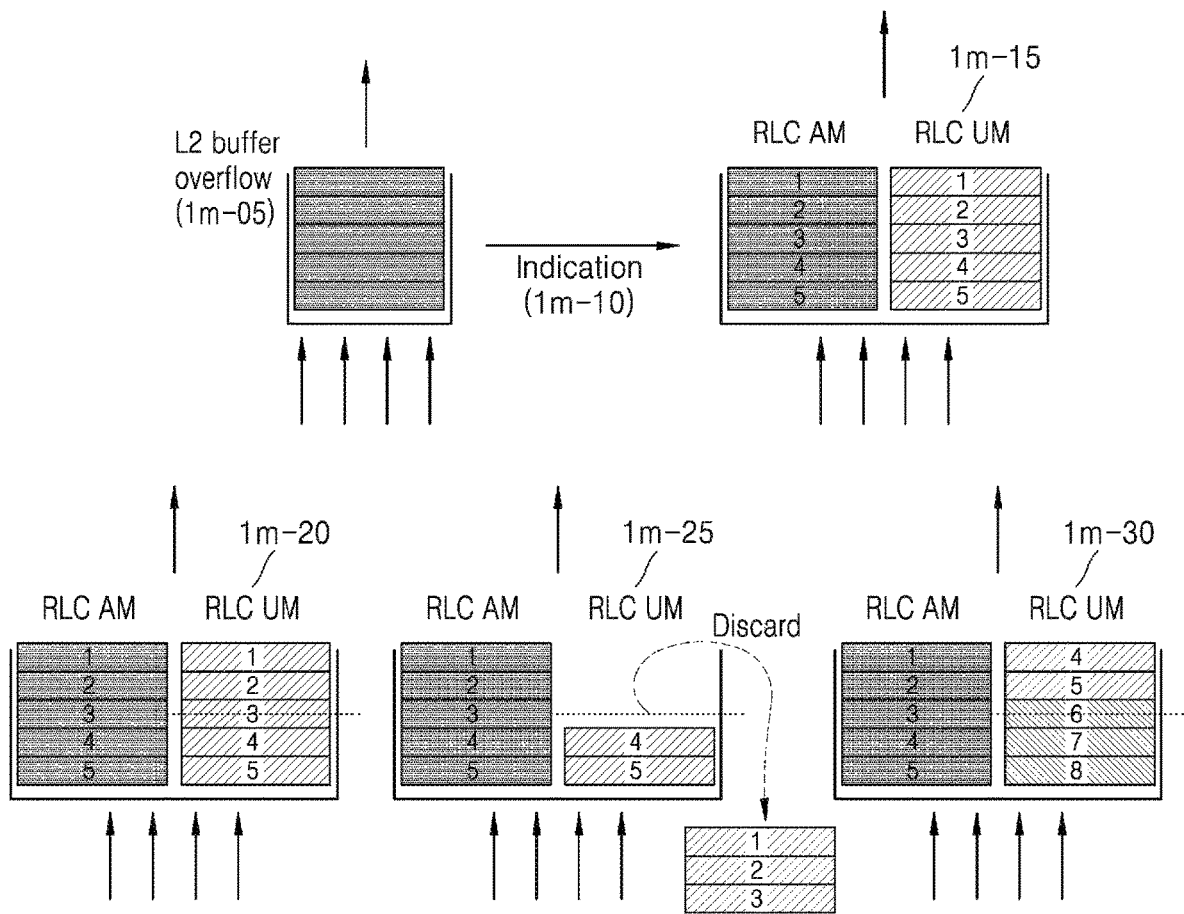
L2 buffer overflow (1m−05)

Indication (1m−10)

1m−15

RLC AM

RLC UM

1
2
3
4
5

1
2
3
4
5

1m−20

RLC AM

RLC UM

1
2
3
4
5

1
2
3
4
5

1m−25

RLC AM

RLC UM

Discard

1
2
3
4
5

4
5

1
2
3

1m−30

RLC AM

RLC UM

1
2
3
4
5

4
5
6
7
8